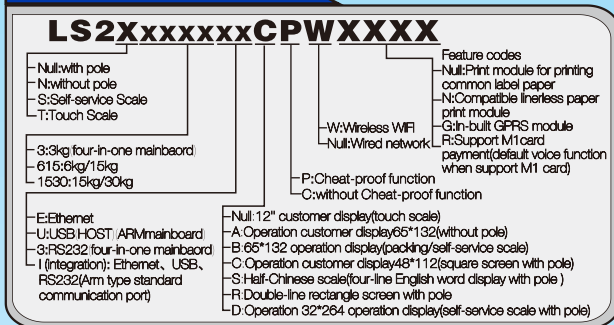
LS2XxxxxxxCPWXXXX

Null:with pole
N:without pole
S:Self-service Scale
T:Touch Scale

3:3kg four-in-one mainbaord
615:6kg/15kg
1530:15kg/30kg

E:Ethernet
U:USB HOST (ARMmainboard)
3:RS232 four-in-one mainbaord
I (integration): Ethernet、USB、RS232(Arm type standard communication port)

Feature codes
Null:Print module for printing common label paper
N:Compatible linerless paper print module
G:In-built GPRS module
R:Support M1card payment(default voice function when support M1 card)

W:Wireless WIFI
Null:Wired network

P:Cheat-proof function
C:without Cheat-proof function

Null:12" customer display(touch scale)
A:Operation customer display65*132(without pole)
B:65*132 operation display(packing/self-service scale)
C:Operation customer display48*112(square screen with pole)
S:Half-Chinese scale(four-line English word display with pole )
R:Double-line rectangle screen with pole
D:Operation 32*264 operation display(self-service scale with pole)